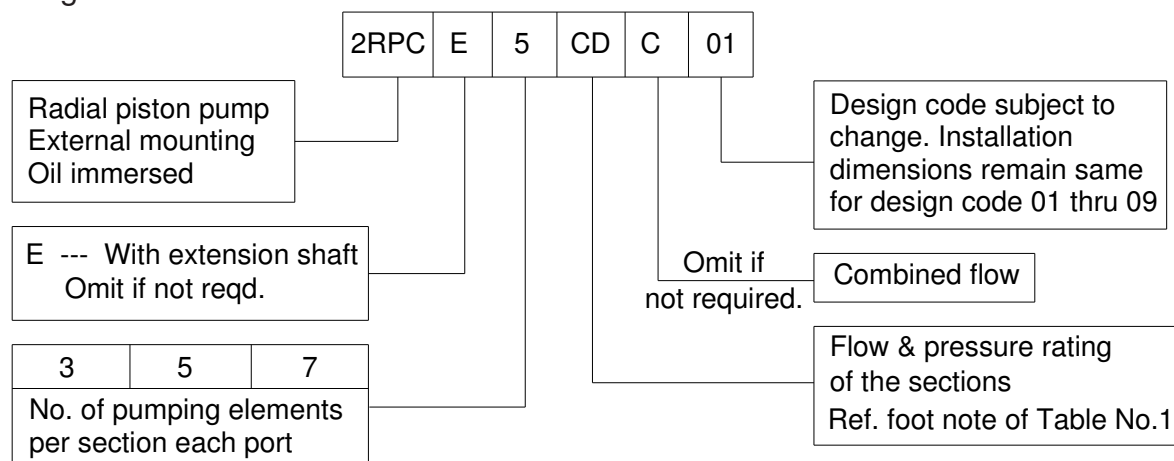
| 2RPC | E | 5 | CD | C | 01 |
|---|---|---|---|---|---|

Radial piston pump
External mounting
Oil immersed

E --- With extension shaft
Omit if not reqd.

| 3 | 5 | 7 |
|---|---|---|

No. of pumping elements per section each port

Design code subject to change. Installation dimensions remain same for design code 01 thru 09

Omit if not required.

Combined flow

Flow & pressure rating of the sections
Ref. foot note of Table No.1